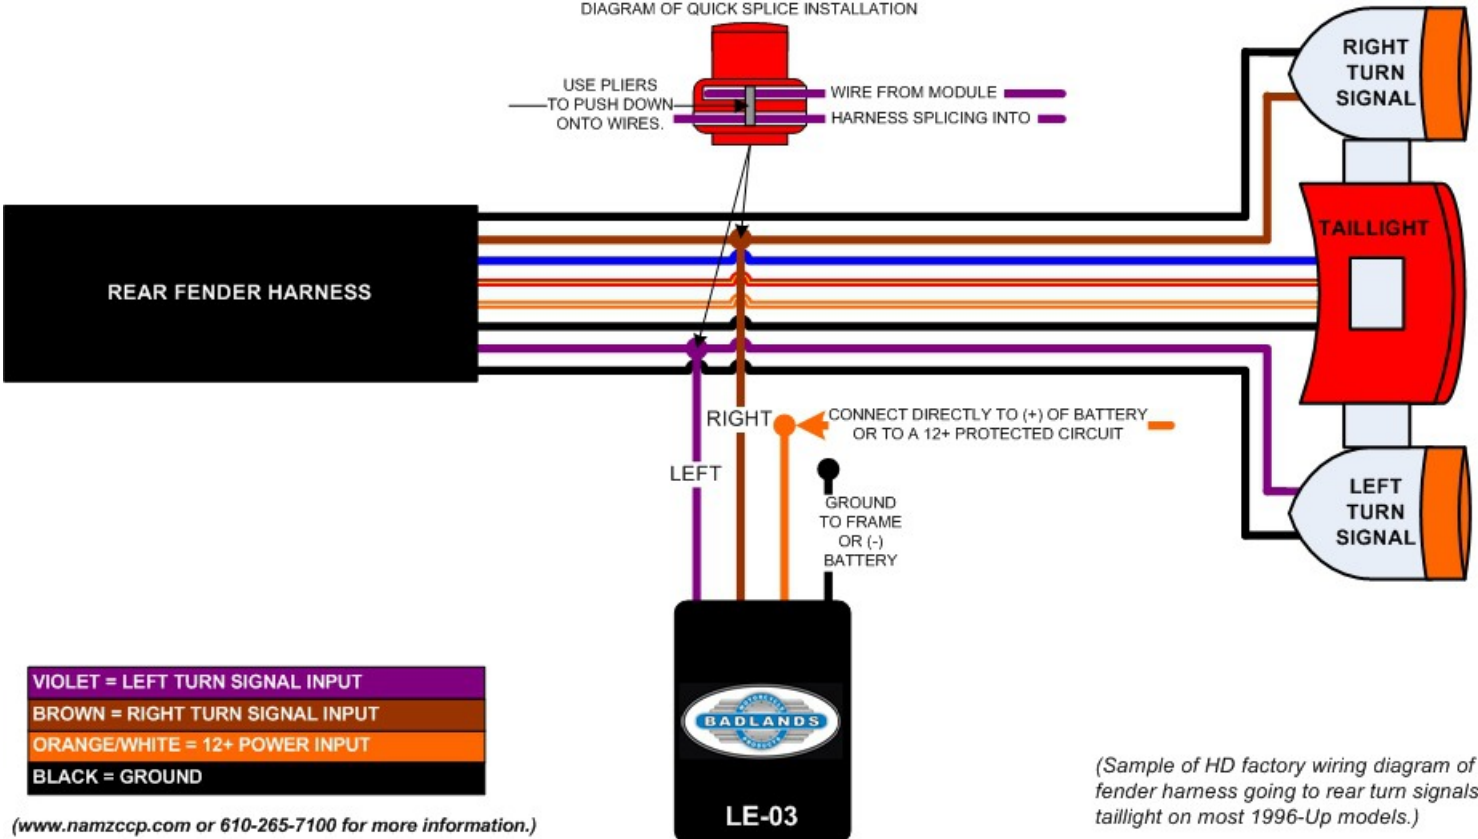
DIAGRAM OF QUICK SPLICE INSTALLATION

USE PLIERS TO PUSH DOWN ONTO WIRES.

WIRE FROM MODULE

HARNESS SPLICING INTO

RIGHT TURN SIGNAL

TAILLIGHT

REAR FENDER HARNESS

RIGHT

CONNECT DIRECTLY TO (+) OF BATTERY OR TO A 12+ PROTECTED CIRCUIT

LEFT

GROUND TO FRAME OR (-) BATTERY

LEFT TURN SIGNAL

VIOLET = LEFT TURN SIGNAL INPUT
BROWN = RIGHT TURN SIGNAL INPUT
ORANGE/WHITE = 12+ POWER INPUT
BLACK = GROUND

BADLANDS
MOTORCYCLE PRODUCTS

LE-03

(Sample of HD factory wiring diagram of fender harness going to rear turn signals taillight on most 1996-Up models.)

(www.namzccp.com or 610-265-7100 for more information.)